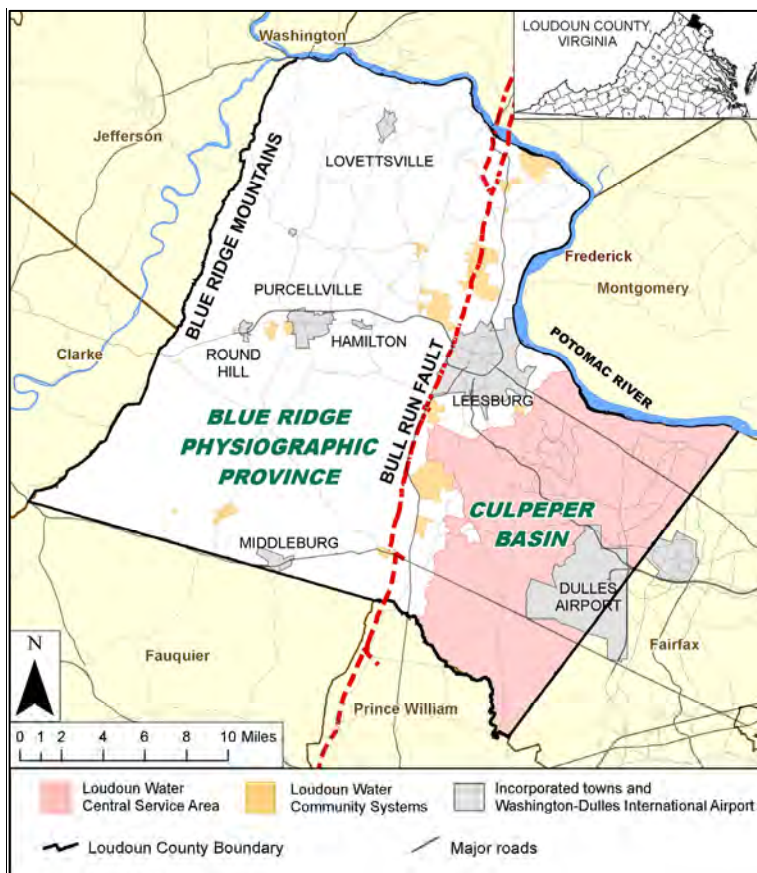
LOUDOUN COUNTY, VIRGINIA

Washington

Jefferson

LOVETTSVILLE

BLUE RIDGE MOUNTAINS

Frederick

Montgomery

PURCELLVILLE

ROUND HILL

HAMILTON

POTOMAC RIVER

Clarke

BULL RUN FAULT

LEESBURG

BLUE RIDGE PHYSIOGRAPHIC PROVINCE

CULPEPER BASIN

MIDDLEBURG

DULLES AIRPORT

N

Fauquier

Fairfax

Prince William

0 1 2 4 6 8 10 Miles

Loudoun Water Central Service Area

Loudoun Water Community Systems

Incorporated towns and Washington-Dulles International Airport

Loudoun County Boundary

Major roads